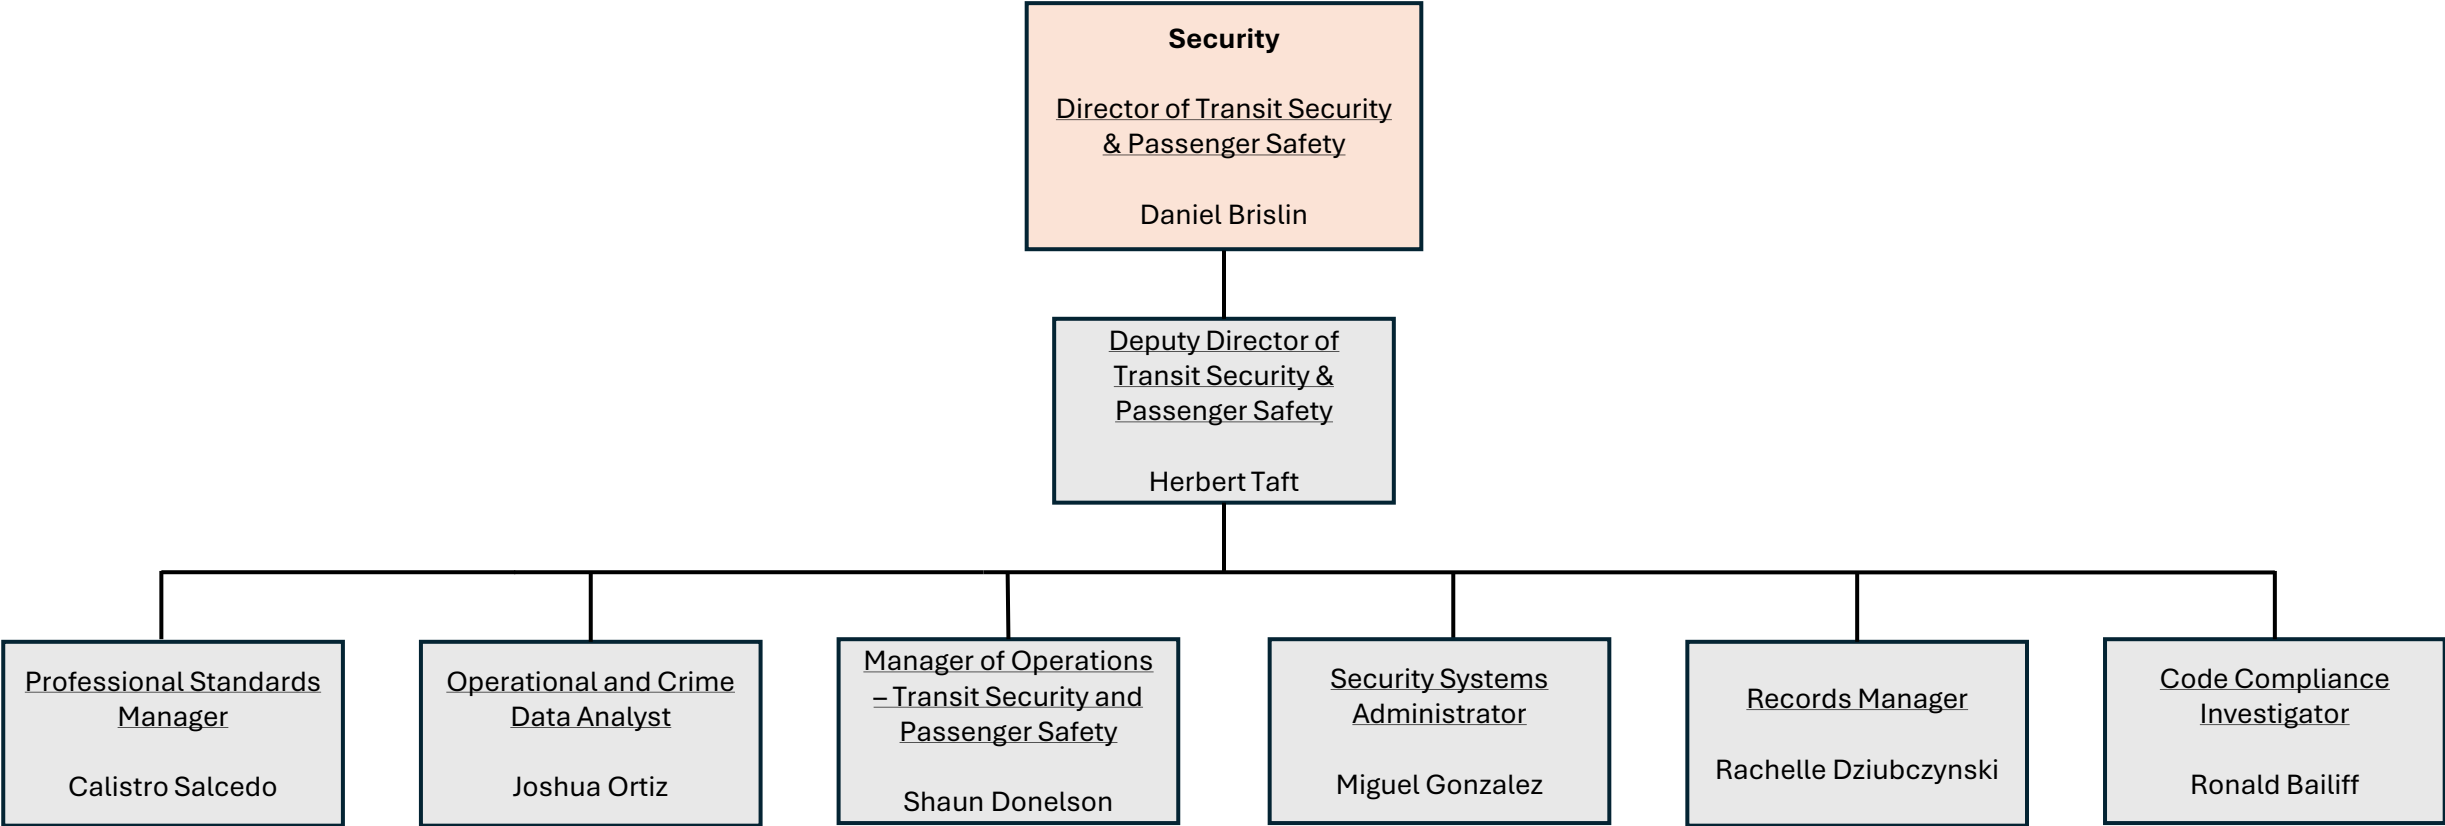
Security

Director of Transit Security & Passenger Safety

Daniel Brislin

Deputy Director of Transit Security & Passenger Safety

Herbert Taft

Professional Standards Manager

Calistro Salcedo

Operational and Crime Data Analyst

Joshua Ortiz

Manager of Operations – Transit Security and Passenger Safety

Shaun Donelson

Security Systems Administrator

Miguel Gonzalez

Records Manager

Rachelle Dziubczynski

Code Compliance Investigator

Ronald Bailiff